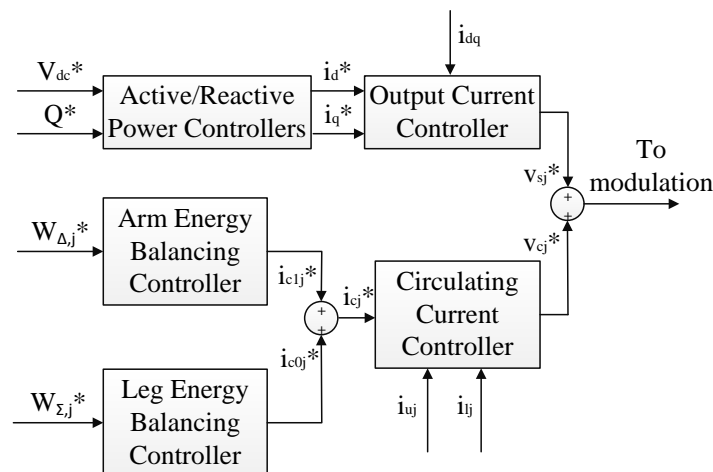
$i_{dq}$

$V_{dc}$*

Q*

Active/Reactive Power Controllers

$i_d$*

$i_q$*

Output Current Controller

To modulation

$v_{sj}$*

+

+

$v_{cj}$*

$W_{\Delta,j}$*

Arm Energy Balancing Controller

$i_{c1j}$*

+

+

$i_{cj}$*

Circulating Current Controller

$i_{c0j}$*

$W_{\Sigma,j}$*

Leg Energy Balancing Controller

$i_{uj}$

$i_{lj}$